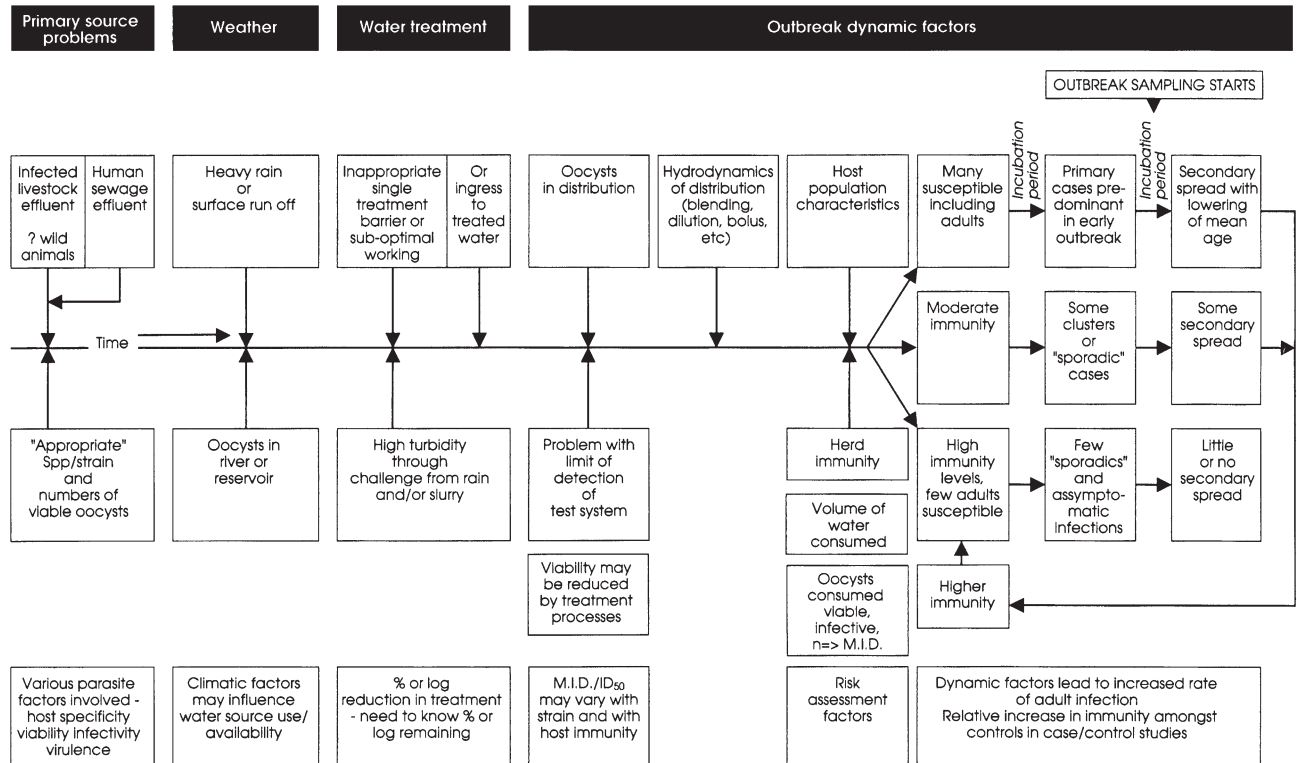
Primary source problems

Weather

Water treatment

Outbreak dynamic factors

OUTBREAK SAMPLING STARTS

Infected livestock effluent

? wild animals

Human sewage effluent

Heavy rain or surface run off

Inappropriate single treatment barrier or sub-optimal working

Or ingress to treated water

Oocysts in distribution

Hydrodynamics of distribution (blending, dilution, bolus, etc)

Host population characteristics

Many susceptible including adults

Incubation period

Primary cases predominant in early outbreak

Incubation period

Secondary spread with lowering of mean age

Time

Moderate immunity

Some clusters or "sporadic" cases

Some secondary spread

"Appropriate" Spp/strain and numbers of viable oocysts

Oocysts in river or reservoir

High turbidity through challenge from rain and/or slurry

Problem with limit of detection of test system

Herd immunity

High immunity levels, few adults susceptible

Few "sporadics" and assymptomatic infections

Little or no secondary spread

Volume of water consumed

Viability may be reduced by treatment processes

Oocysts consumed viable, infective, n=> M.I.D.

Higher immunity

Various parasite factors involved - host specificity viability infectivity virulence

Climatic factors may influence water source use/ availability

% or log reduction in treatment - need to know % or log remaining

M.I.D./ID$_{50}$ may vary with strain and with host immunity

Risk assessment factors

Dynamic factors lead to increased rate of adult infection
Relative increase in immunity amongst controls in case/control studies